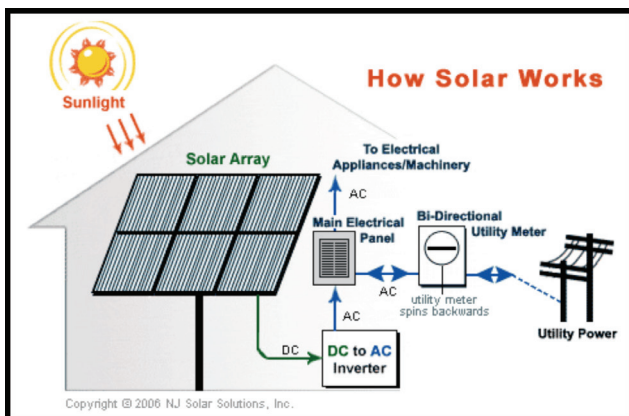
How Solar Works

Sunlight

Solar Array

To Electrical Appliances/Machinery

AC

Main Electrical Panel

Bi-Directional Utility Meter

AC

utility meter spins backwards

AC

DC

DC to AC Inverter

Utility Power

Copyright © 2006 NJ Solar Solutions, Inc.